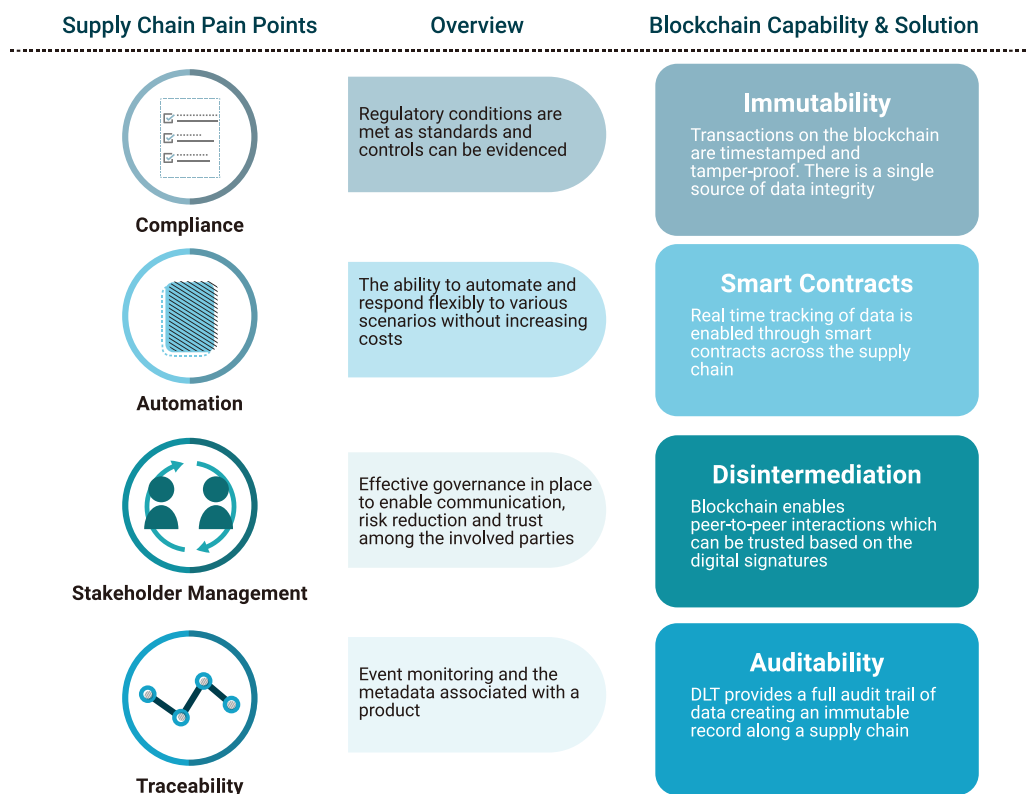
| Supply Chain Pain Points | Overview | Blockchain Capability & Solution |
|---|---|---|
| Compliance | Regulatory conditions are met as standards and controls can be evidenced | Immutability<br>Transactions on the blockchain are timestamped and tamper-proof. There is a single source of data integrity |
| Automation | The ability to automate and respond flexibly to various scenarios without increasing costs | Smart Contracts<br>Real time tracking of data is enabled through smart contracts across the supply chain |
| Stakeholder Management | Effective governance in place to enable communication, risk reduction and trust among the involved parties | Disintermediation<br>Blockchain enables peer-to-peer interactions which can be trusted based on the digital signatures |
| Traceability | Event monitoring and the metadata associated with a product | Auditability<br>DLT provides a full audit trail of data creating an immutable record along a supply chain |